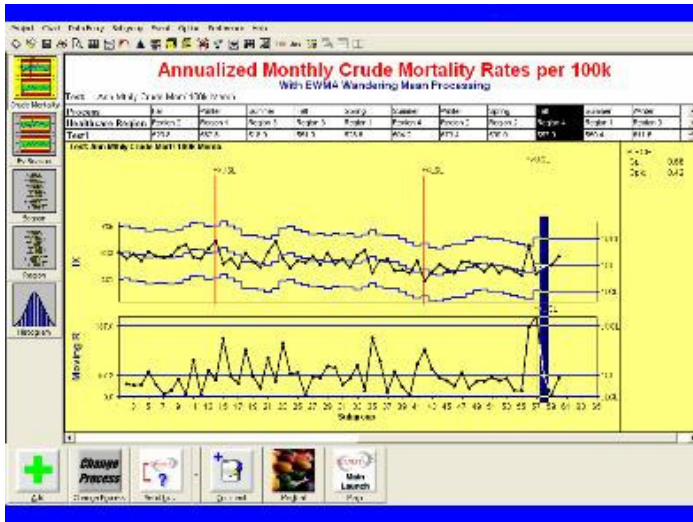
Annualized Monthly Crude Mortality Rates per 100k

With EWMA Wandering Mean Processing

Crude Mortality

Healthcare Region

Test 1

IX

Moving R

UCL

LCL

Subgroup

Region

Histogram

Change Process

Main Launch

Add